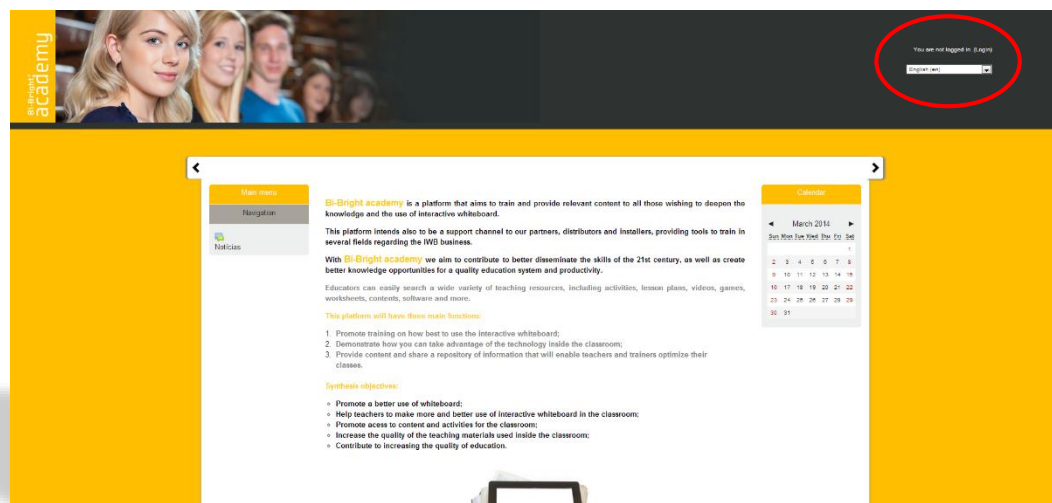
Bi-Bright academy

You are not logged in. (Login)

English (en)

Main menu

Navigation

Notícias

Bi-Bright academy is a platform that aims to train and provide relevant content to all those wishing to deepen the knowledge and the use of interactive whiteboard.

This platform intends also to be a support channel to our partners, distributors and installers, providing tools to train in several fields regarding the IWB business.

With Bi-Bright academy we aim to contribute to better disseminate the skills of the 21st century, as well as create better knowledge opportunities for a quality education system and productivity.

Educators can easily search a wide variety of teaching resources, including activities, lesson plans, videos, games, worksheets, contents, software and more.

This platform will have three main functions:

1. Promote training on how best to use the interactive whiteboard;
2. Demonstrate how you can take advantage of the technology inside the classroom;
3. Provide content and share a repository of information that will enable teachers and trainers optimize their classes.

Synthesis objectives:

- Promote a better use of whiteboard;
- Help teachers to make more and better use of interactive whiteboard in the classroom;
- Promote acess to content and activities for the classroom;
- Increase the quality of the teaching materials used inside the classroom;
- Contribute to increasing the quality of education.

Calendar

◄ March 2014 ►

| Sun | Mon | Tue | Wed | Thu | Fri | Sat |
|---|---|---|---|---|---|---|
| | | | | | | 1 |
| 2 | 3 | 4 | 5 | 6 | 7 | 8 |
| 9 | 10 | 11 | 12 | 13 | 14 | 15 |
| 16 | 17 | 18 | 19 | 20 | 21 | 22 |
| 23 | 24 | 25 | 26 | 27 | 28 | 29 |
| 30 | 31 | | | | | |